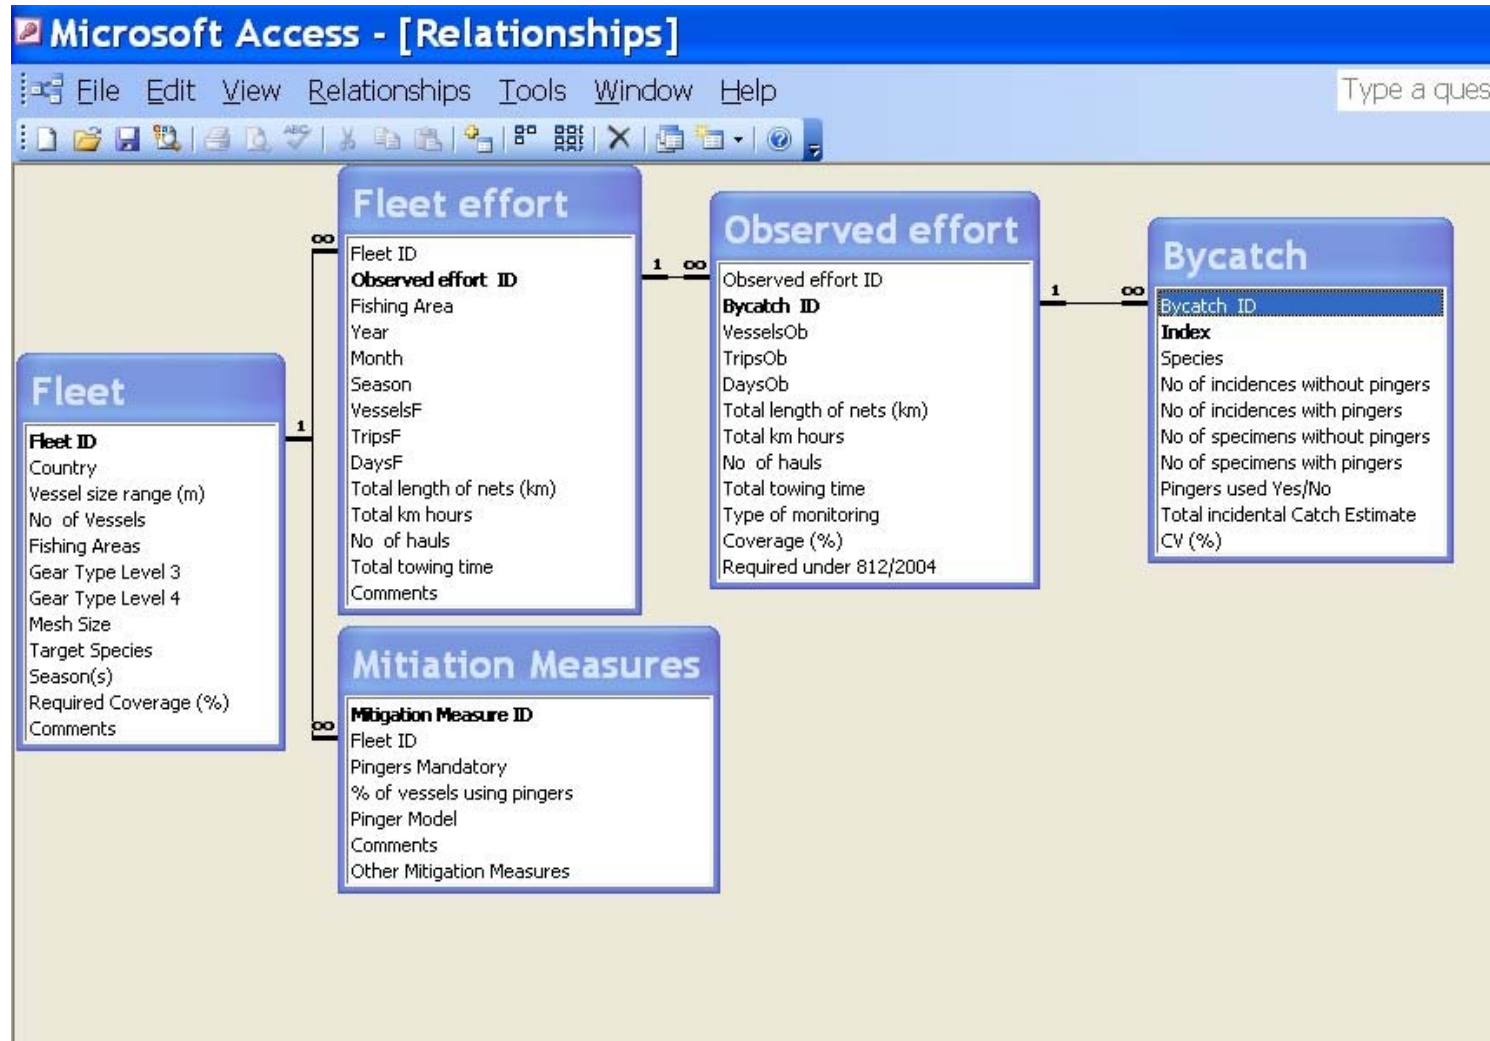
Microsoft Access - [Relationships]

File Edit View Relationships Tools Window Help

Type a ques

Fleet effort
Fleet ID
Observed effort ID
Fishing Area
Year
Month
Season
VesselsF
TripsF
DaysF
Total length of nets (km)
Total km hours
No of hauls
Total towing time
Comments

Observed effort
Observed effort ID
Bycatch ID
VesselsOb
TripsOb
DaysOb
Total length of nets (km)
Total km hours
No of hauls
Total towing time
Type of monitoring
Coverage (%)
Required under 812/2004

Bycatch
Bycatch ID
Index
Species
No of incidences without pingers
No of incidences with pingers
No of specimens without pingers
No of specimens with pingers
Pingers used Yes/No
Total incidental Catch Estimate
CV (%)

Fleet
Fleet ID
Country
Vessel size range (m)
No of Vessels
Fishing Areas
Gear Type Level 3
Gear Type Level 4
Mesh Size
Target Species
Season(s)
Required Coverage (%)
Comments

Mitiation Measures
Mitigation Measure ID
Fleet ID
Pingers Mandatory
% of vessels using pingers
Pinger Model
Comments
Other Mitigation Measures

1 ∞ 1 ∞ 1 ∞ ∞